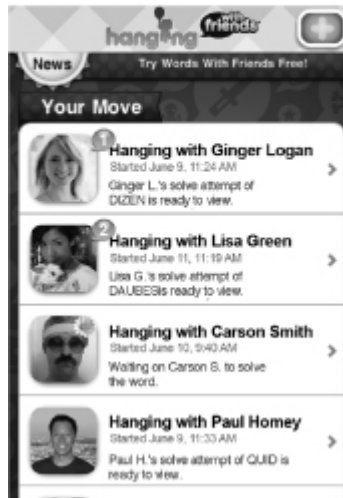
hanging with friends

News

Try Words With Friends Free!

Your Move

1
Hanging with Ginger Logan
Started June 9, 11:24 AM
Ginger L.'s solve attempt of DIZEN is ready to view.

2
Hanging with Lisa Green
Started June 11, 11:19 AM
Lisa G.'s solve attempt of DAUBESis ready to view.

Hanging with Carson Smith
Started June 10, 9:40 AM
Waiting on Carson S. to solve the word.

Hanging with Paul Homey
Started June 9, 11:33 AM
Paul H.'s solve attempt of QUID is ready to view.